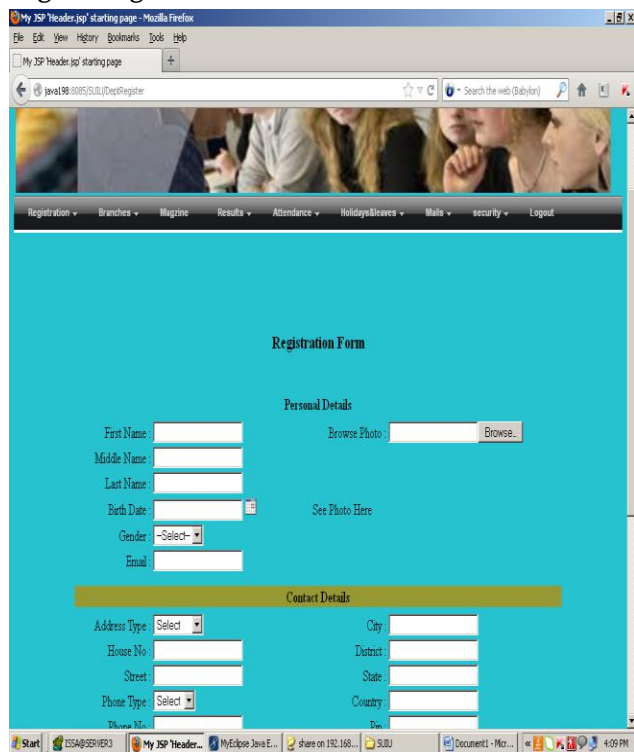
My JSP 'Header.jsp' starting page - Mozilla Firefox

File Edit View History Bookmarks Tools Help

My JSP 'Header.jsp' starting page +

java198:8085/SUJU/DeptRegister

Search the web (Babylon)

Registration Branches Magzine Results Attendance Holidays&leaves Mails security Logout

Registration Form

Personal Details

First Name :

Browse Photo : Browse...

Middle Name :

Last Name :

Birth Date :

See Photo Here

Gender : --Select--

Email :

Contact Details

Address Type : Select

City :

House No :

District :

Street :

State :

Phone Type : Select

Country :

Phone No :

Pin :

Start ISSA@SERVER3 My JSP 'Header... MyEclipse Java E... share on 192.168... SUJU Document1 - Micr... 4:09 PM